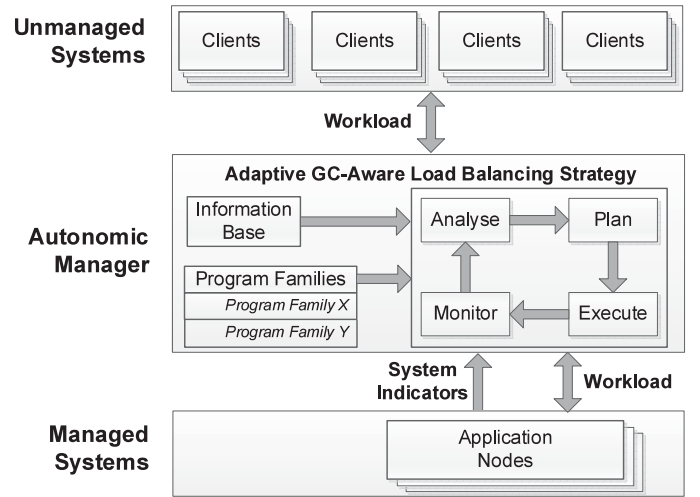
Unmanaged Systems

Clients

Clients

Clients

Clients

Workload

Adaptive GC-Aware Load Balancing Strategy

Autonomic Manager

Information Base

Analyse

Plan

Program Families

Program Family X

Program Family Y

Monitor

Execute

System Indicators

Workload

Managed Systems

Application Nodes